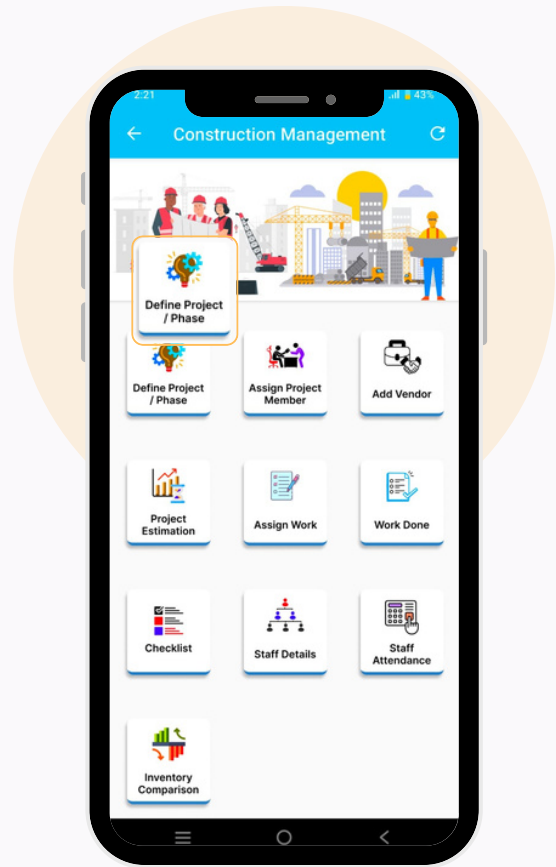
2:21

43%

Construction Management

Define Project / Phase

Define Project / Phase

Assign Project Member

Add Vendor

Project Estimation

Assign Work

Work Done

Checklist

Staff Details

Staff Attendance

Inventory Comparison